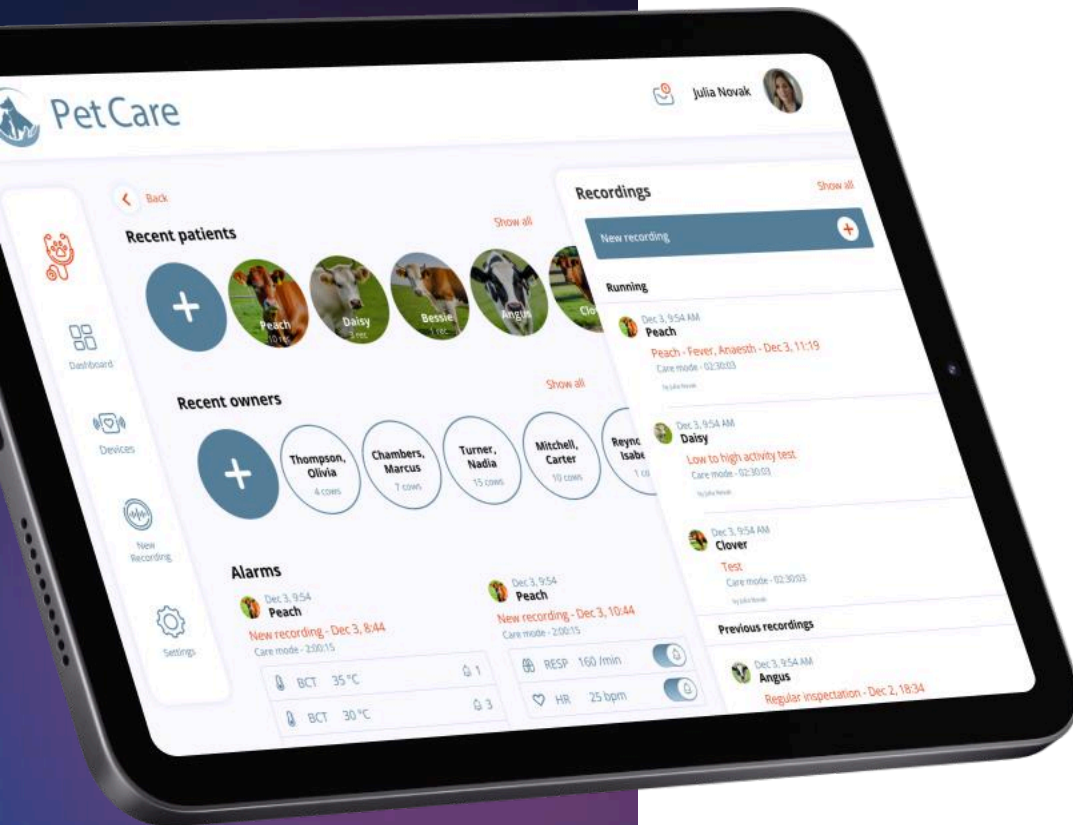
PetCare

Julia Novak

Dashboard

Devices

New Recording

Settings

Back

Recent patients

Show all

Peach
10 rec

Daisy
3 rec

Bessie
1 rec

Angus

Clo

Recent owners

Show all

Thompson, Olivia
4 cows

Chambers, Marcus
7 cows

Turner, Nadia
15 cows

Mitchell, Carter
10 cows

Reync Isabe
1 co

Alarms

Dec 3, 9:54
Peach
New recording - Dec 3, 8:44
Care mode - 2:00:15

BCT 35 °C 1
BCT 30 °C 3

Dec 3, 9:54
Peach
New recording - Dec 3, 10:44
Care mode - 2:00:15

RESP 160 /min
HR 25 bpm

Recordings

Show all

New recording

Running

Dec 3, 9:54 AM
Peach
Peach - Fever, Anaesth - Dec 3, 11:19
Care mode - 02:30:03
by Julia Novak

Dec 3, 9:54 AM
Daisy
Low to high activity test
Care mode - 02:30:03
by Julia Novak

Dec 3, 9:54 AM
Clover
Test
Care mode - 02:30:03
by Julia Novak

Previous recordings

Dec 3, 9:54 AM
Angus
Regular inspectation - Dec 2, 18:34